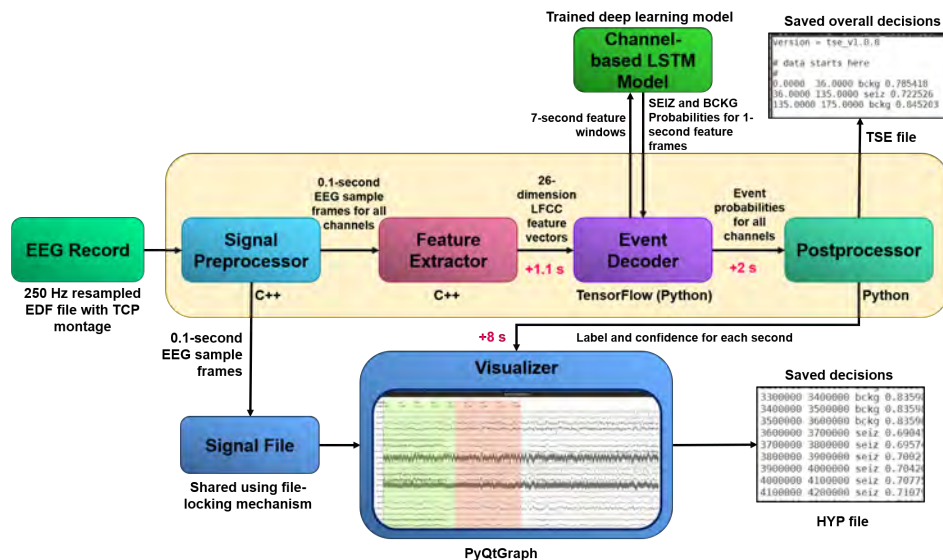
Trained deep learning model

Channel-based LSTM Model

Saved overall decisions

version = tse_v1.0.0

# data starts here
#
0.0000 36.0000 bckg 0.785418
36.0000 135.0000 seiz 0.722526
135.0000 175.0000 bckg 0.845203

TSE file

7-second feature windows

SEIZ and BCKG Probabilities for 1-second feature frames

0.1-second EEG sample frames for all channels

26-dimension LFCC feature vectors

Event probabilities for all channels

EEG Record

Signal Preprocessor

Feature Extractor

Event Decoder

Postprocessor

+1.1 s

+2 s

250 Hz resampled EDF file with TCP montage

C++

C++

TensorFlow (Python)

Python

+8 s

Label and confidence for each second

0.1-second EEG sample frames

Visualizer

Saved decisions

3300000 3400000 bckg 0.8359
3400000 3500000 bckg 0.8359
3500000 3600000 bckg 0.8359
3600000 3700000 seiz 0.6904
3700000 3800000 seiz 0.6957
3800000 3900000 seiz 0.7002
3900000 4000000 seiz 0.7042
4000000 4100000 seiz 0.7077
4100000 4200000 seiz 0.7107

Signal File

Shared using file-locking mechanism

HYP file

PyQtGraph